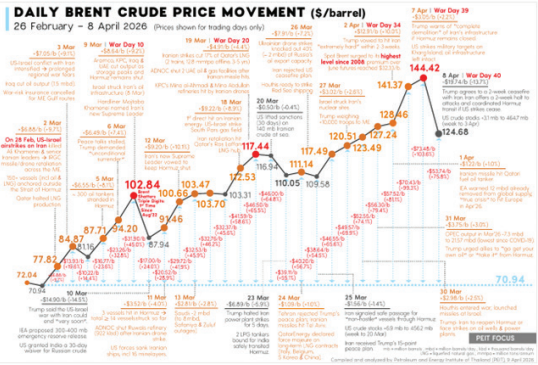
DAILY BRENT CRUDE PRICE MOVEMENT ($/barrel)
26 February – 8 April 2026 (Prices shown for trading days only)

8 Apr | War Day 40
124.68

144.42
141.37
128.46
127.24
123.49
120.51
117.49
117.44
112.53
111.14
110.05
109.58
104.77
103.47
103.31
102.84
100.67
94.20
91.46
88.50
87.91
87.71
84.87
81.40
77.82
73.85
72.04
70.94
70.94

PETI FOCUS